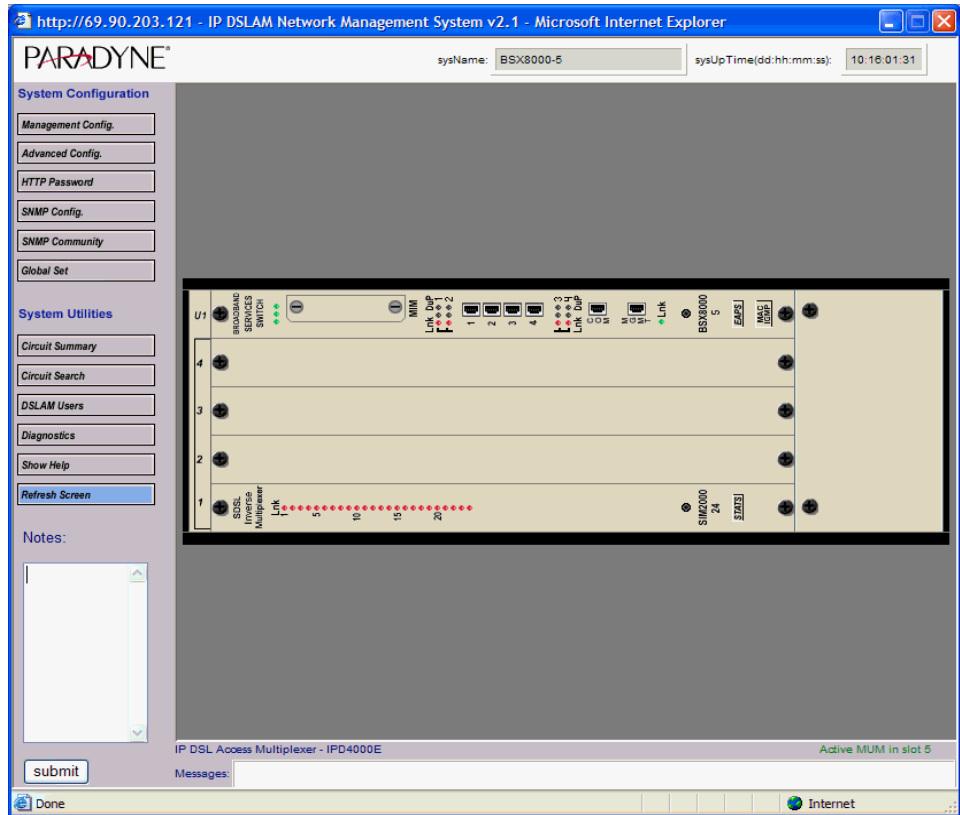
http://69.90.203.121 - IP DSLAM Network Management System v2.1 - Microsoft Internet Explorer

PARADYNE

sysName: BSX8000-5

sysUpTime(dd:hh:mm:ss): 10:16:01:31

System Configuration

Management Config.

Advanced Config.

HTTP Password

SNMP Config.

SNMP Community

Global Set

System Utilities

Circuit Summary

Circuit Search

DSLAM Users

Diagnostics

Show Help

Refresh Screen

Notes:

submit

U1 BROADBAND SERVICES SWITCH

MIM

Lnk DuP 1 2

1 2 3 4

3 4 Lnk DuP

COM

MGMT

Lnk

BSX8000 5

EAPS

MAC DUMP

4

3

2

1 SDSL Inverse Multiplexer

Lnk 1 5 10 15 20

SIM2000 24

STATS

IP DSL Access Multiplexer - IPD4000E

Active MUM in slot 5

Messages:

Done

Internet